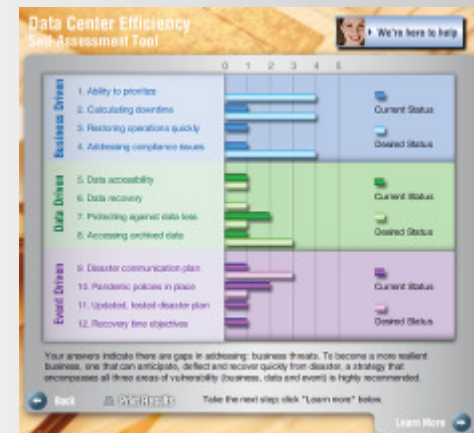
Data Center Efficiency
Self-Assessment Tool

We're here to help

0 1 2 3 4 5

Business Driven
1. Ability to prioritize
2. Calculating downtime
3. Restoring operations quickly
4. Addressing compliance issues

Current Status
Desired Status

Data Driven
5. Data accessibility
6. Data recovery
7. Protecting against data loss
8. Accessing archived data

Current Status
Desired Status

Event Driven
9. Disaster communication plan
10. Pandemic policies in place
11. Updated, tested disaster plan
12. Recovery time objectives

Current Status
Desired Status

Your answers indicate there are gaps in addressing: business threats. To become a more resilient business, one that can anticipate, deflect and recover quickly from disaster, a strategy that encompasses all three areas of vulnerability (business, data and event) is highly recommended.

Back
Print Results
Take the next step: click "Learn more" below.
Learn More